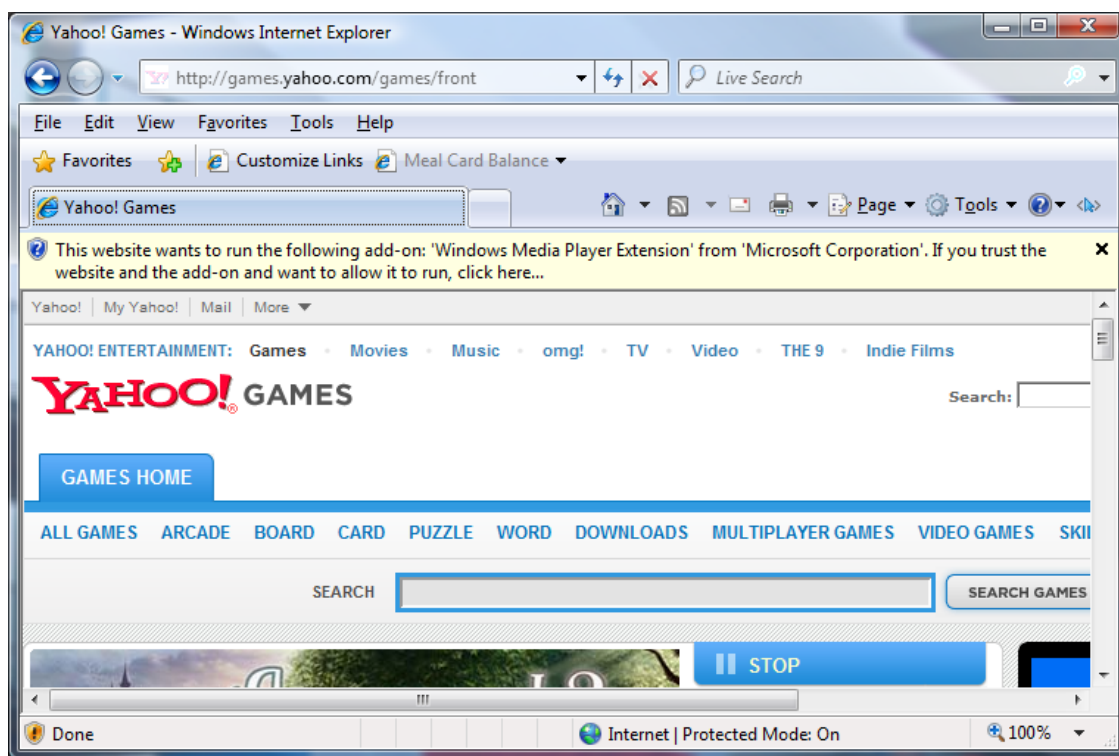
Yahoo! Games - Windows Internet Explorer

http://games.yahoo.com/games/front

Live Search

File Edit View Favorites Tools Help

Favorites Customize Links Meal Card Balance

Yahoo! Games

Page Tools

This website wants to run the following add-on: 'Windows Media Player Extension' from 'Microsoft Corporation'. If you trust the website and the add-on and want to allow it to run, click here...

×

Yahoo! | My Yahoo! | Mail | More

YAHOO! ENTERTAINMENT: Games · Movies · Music · omg! · TV · Video · THE 9 · Indie Films

YAHOO! GAMES

Search:

GAMES HOME

ALL GAMES ARCADE BOARD CARD PUZZLE WORD DOWNLOADS MULTIPLAYER GAMES VIDEO GAMES SKI

SEARCH

SEARCH GAMES

STOP

Done

Internet | Protected Mode: On

100%